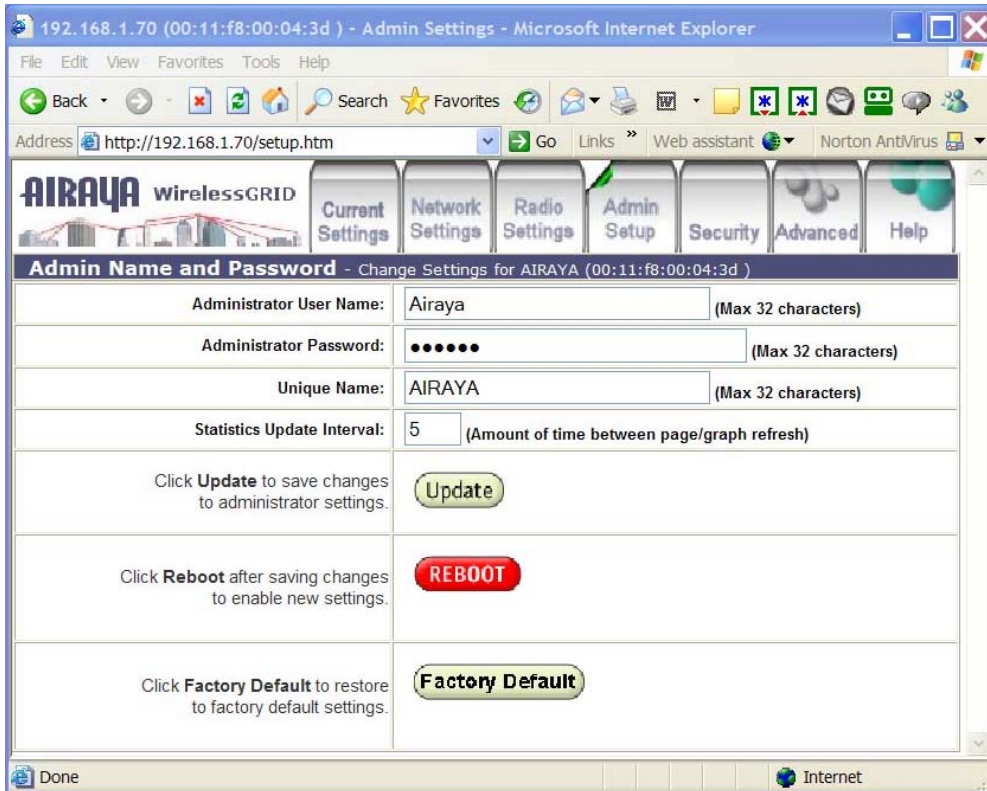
192.168.1.70 (00:11:f8:00:04:3d ) - Admin Settings - Microsoft Internet Explorer

File Edit View Favorites Tools Help

Back Search Favorites

Address http://192.168.1.70/setup.htm Go Links » Web assistant Norton AntiVirus

AIRAYA WirelessGRID

Current Settings | Network Settings | Radio Settings | Admin Setup | Security | Advanced | Help

Admin Name and Password - Change Settings for AIRAYA (00:11:f8:00:04:3d )

| | |
|---|---|
| Administrator User Name: | Airaya (Max 32 characters) |
| Administrator Password: | •••••• (Max 32 characters) |
| Unique Name: | AIRAYA (Max 32 characters) |
| Statistics Update Interval: | 5 (Amount of time between page/graph refresh) |
| Click **Update** to save changes to administrator settings. | Update |
| Click **Reboot** after saving changes to enable new settings. | REBOOT |
| Click **Factory Default** to restore to factory default settings. | Factory Default |

Done Internet